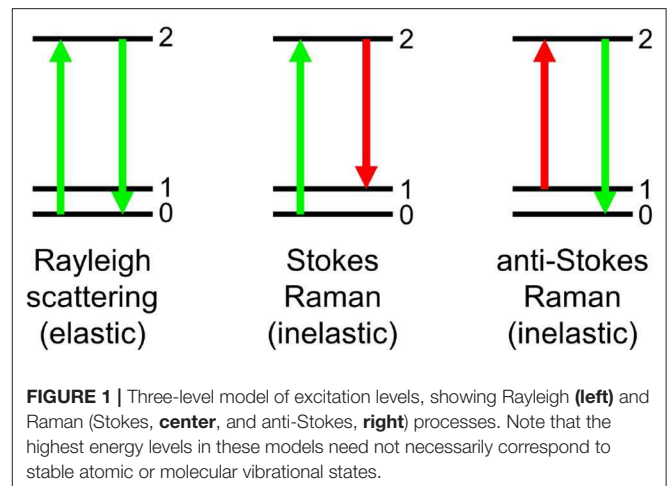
2
1
0

Rayleigh scattering (elastic)

2
1
0

Stokes Raman (inelastic)

2
1
0

anti-Stokes Raman (inelastic)

**FIGURE 1 |** Three-level model of excitation levels, showing Rayleigh **(left)** and Raman (Stokes, **center**, and anti-Stokes, **right**) processes. Note that the highest energy levels in these models need not necessarily correspond to stable atomic or molecular vibrational states.